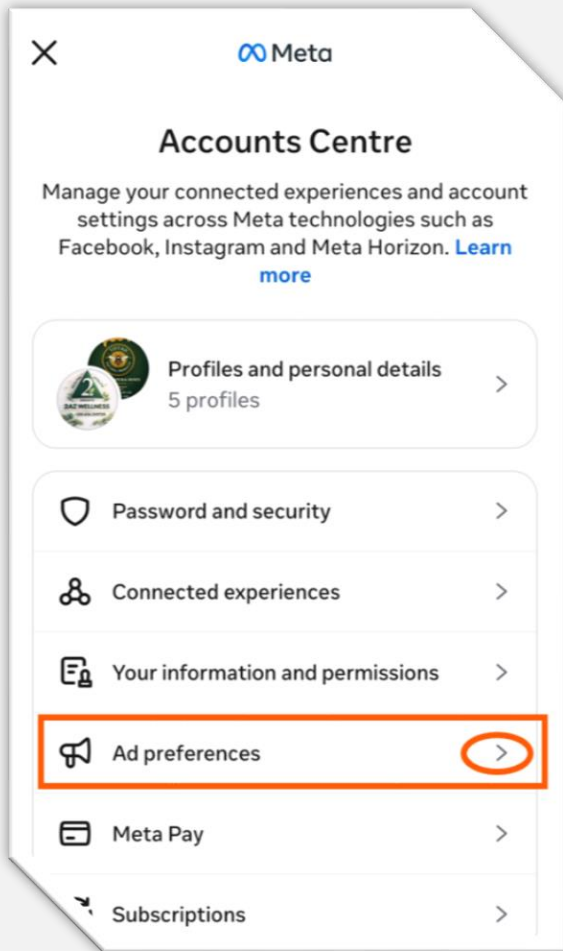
Meta

Accounts Centre

Manage your connected experiences and account settings across Meta technologies such as Facebook, Instagram and Meta Horizon. Learn more

Profiles and personal details
5 profiles

Password and security

Connected experiences

Your information and permissions

Ad preferences

Meta Pay

Subscriptions